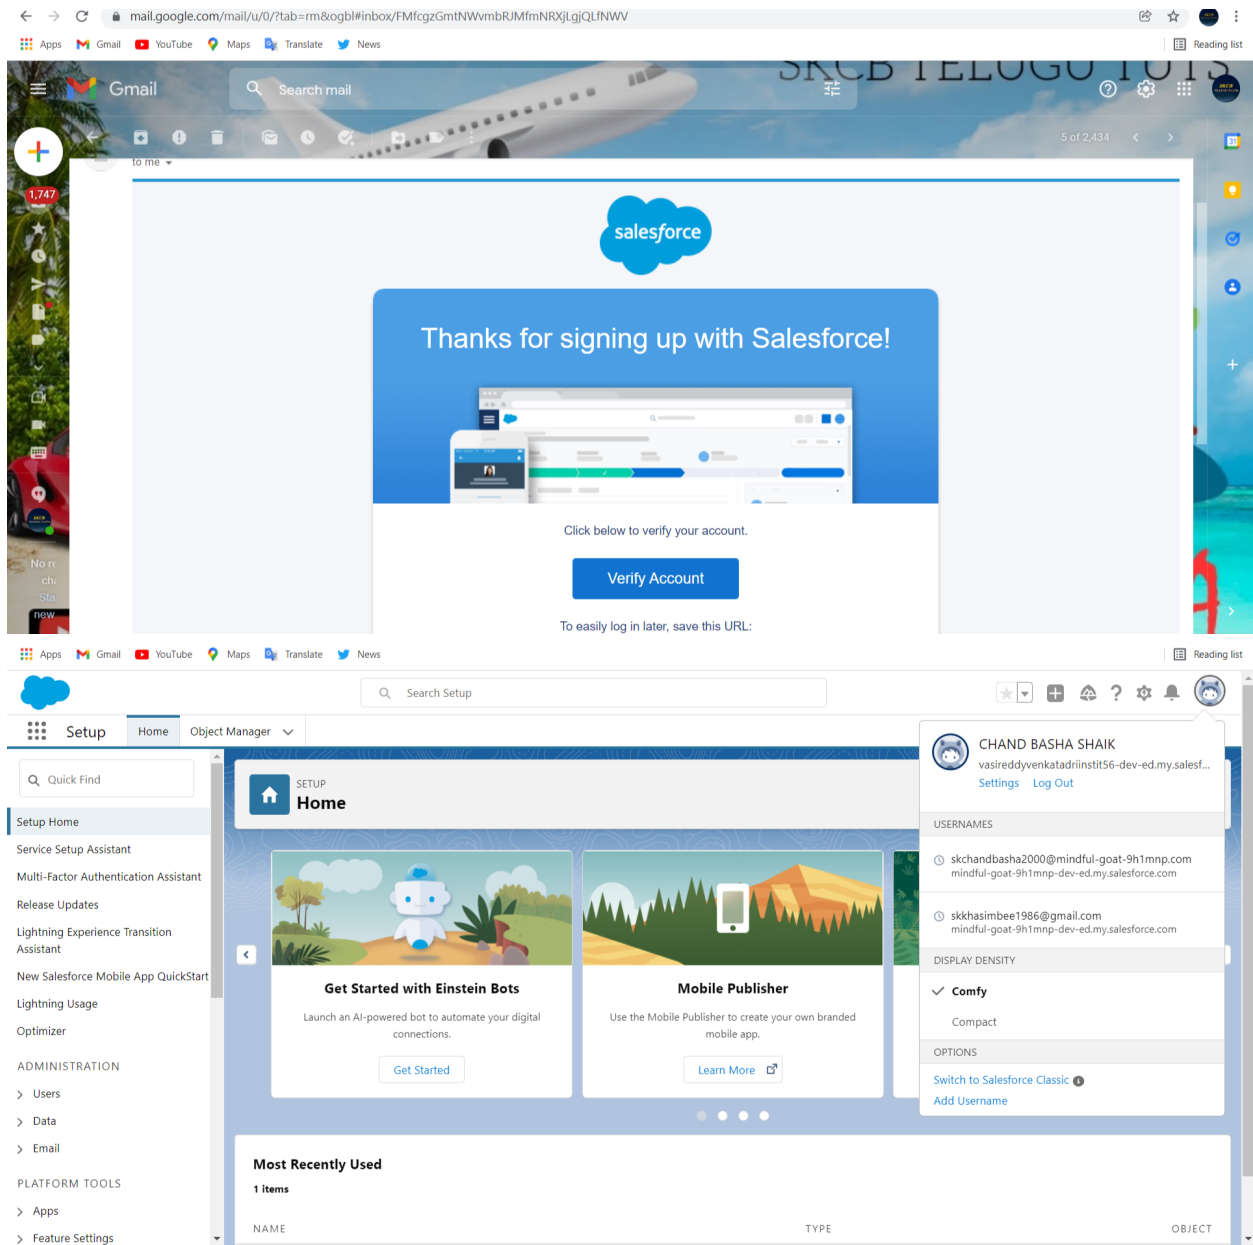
mail.google.com/mail/u/0/?tab=rm&ogbl#inbox/FMfcgzGmtNWvmbRJMfmNRXjLgjQLfNWV

Apps Gmail YouTube Maps Translate News Reading list

Gmail Search mail

SKCB TELUGU TUTS

5 of 2,434

1,747

to me

salesforce

Thanks for signing up with Salesforce!

Click below to verify your account.

Verify Account

To easily log in later, save this URL:

Apps Gmail YouTube Maps Translate News Reading list

Search Setup

Setup Home Object Manager

Quick Find

Setup Home
Service Setup Assistant
Multi-Factor Authentication Assistant
Release Updates
Lightning Experience Transition Assistant
New Salesforce Mobile App QuickStart
Lightning Usage
Optimizer

ADMINISTRATION
Users
Data
Email

PLATFORM TOOLS
Apps
Feature Settings

SETUP
Home

Get Started with Einstein Bots
Launch an AI-powered bot to automate your digital connections.
Get Started

Mobile Publisher
Use the Mobile Publisher to create your own branded mobile app.
Learn More

Most Recently Used
1 items

NAME TYPE OBJECT

CHAND BASHA SHAIK
vasireddyvenkatadriinstit56-dev-ed.my.salesf...
Settings Log Out

USERNAMES
skchandbasha2000@mindful-goat-9h1mnp.com
mindful-goat-9h1mnp-dev-ed.my.salesforce.com
skkhasimbee1986@gmail.com
mindful-goat-9h1mnp-dev-ed.my.salesforce.com

DISPLAY DENSITY
Comfy
Compact

OPTIONS
Switch to Salesforce Classic
Add Username